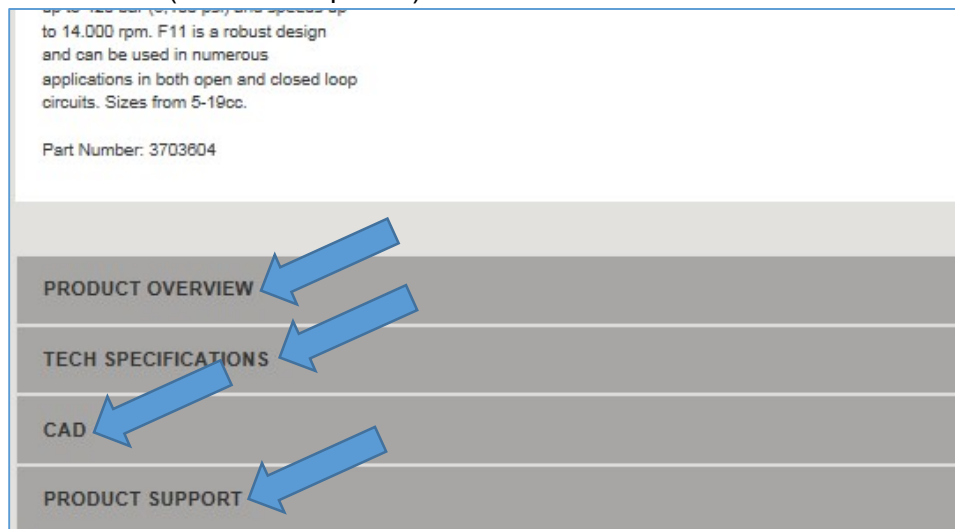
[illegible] to 14.000 rpm. F11 is a robust design and can be used in numerous applications in both open and closed loop circuits. Sizes from 5-19cc.

Part Number: 3703604

PRODUCT OVERVIEW

TECH SPECIFICATIONS

CAD

PRODUCT SUPPORT